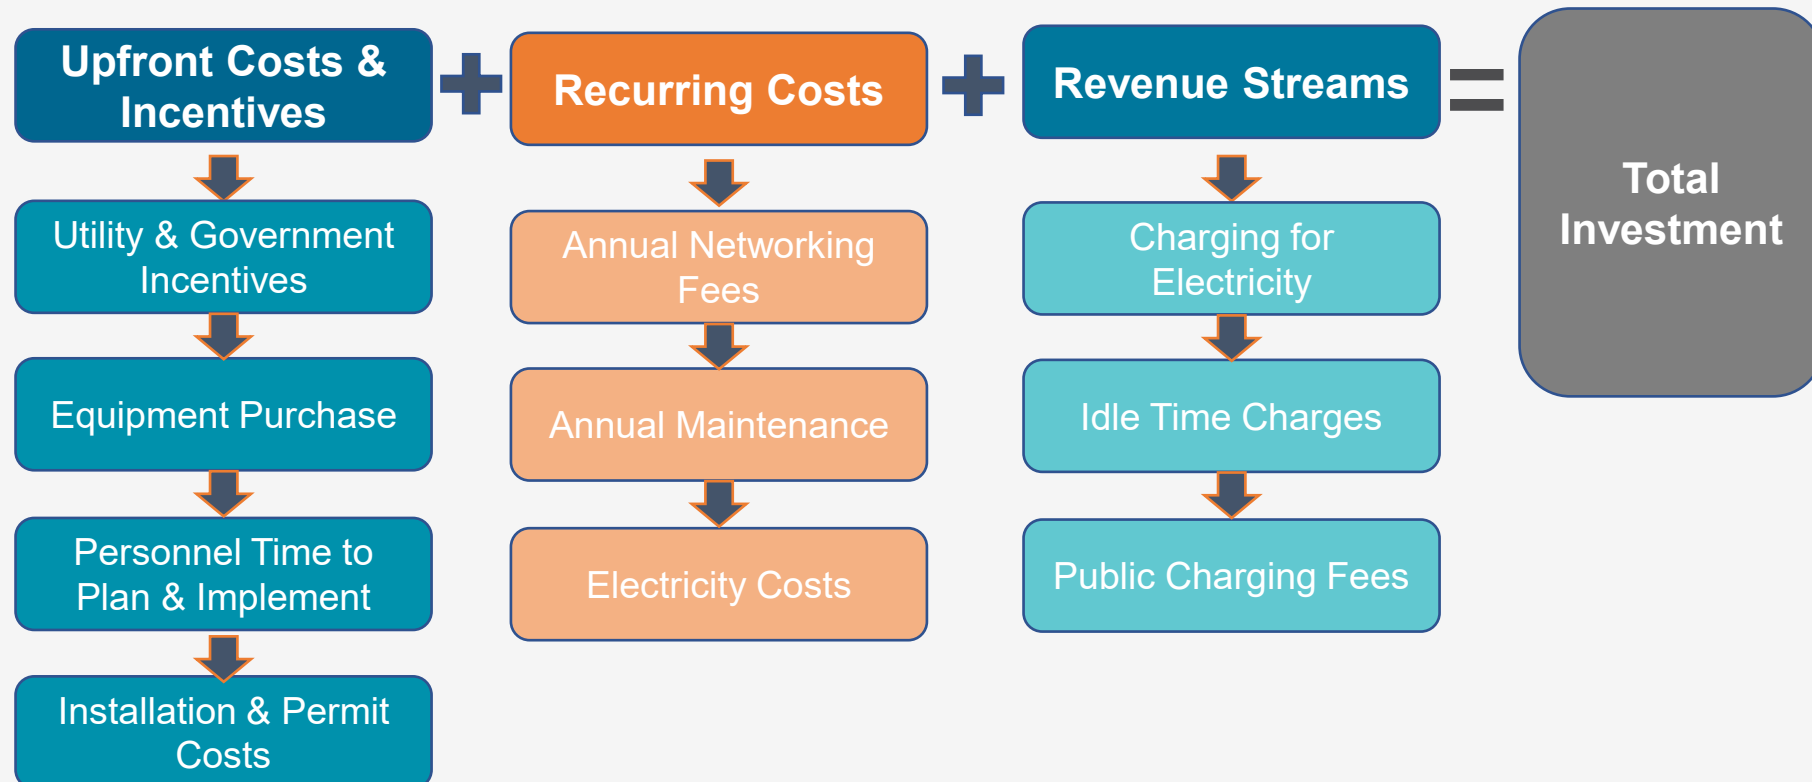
Upfront Costs & Incentives

Utility & Government Incentives

Equipment Purchase

Personnel Time to Plan & Implement

Installation & Permit Costs

+

Recurring Costs

Annual Networking Fees

Annual Maintenance

Electricity Costs

+

Revenue Streams

Charging for Electricity

Idle Time Charges

Public Charging Fees

=

Total Investment